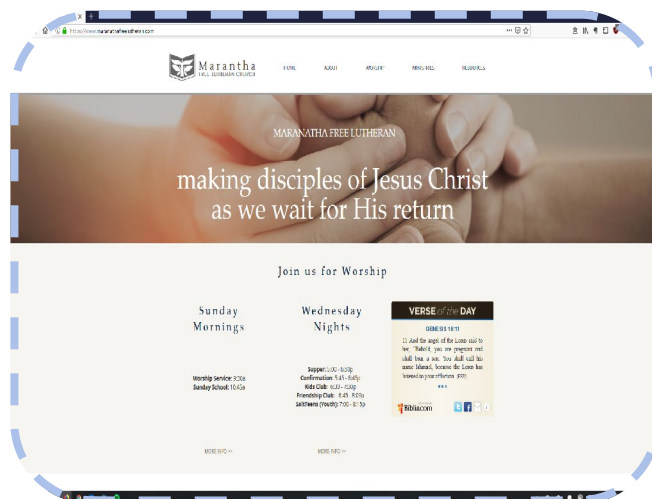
https://www.maranathafreelutheran.com

Marantha FREE LUTHERAN CHURCH

HOME ABOUT WORSHIP MINISTRIES RESOURCES

MARANATHA FREE LUTHERAN

making disciples of Jesus Christ as we wait for His return

Join us for Worship

Sunday Mornings

Worship Service: 9:30a
Sunday School: 10:45a

MORE INFO >>

Wednesday Nights

Supper: 5:00 - 5:30p
Confirmation: 5:45 - 6:45p
Kids Club: 6:00 - 6:30p
Friendship Club: 6:45 - 8:00p
SaltTeens (Youth): 7:00 - 8:15p

MORE INFO >>

VERSE of the DAY

GENESIS 16:11

11 And the angel of the Lord said to her, "Behold, you are pregnant and shall bear a son. You shall call his name Ishmael, because the Lord has listened to your affliction. (ESV)

Biblia.com